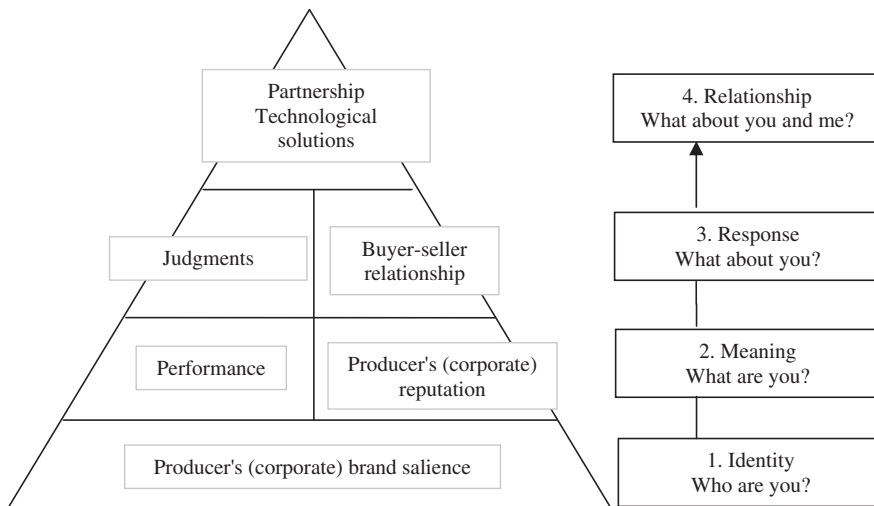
Partnership
Technological solutions

Judgments

Buyer-seller relationship

Performance

Producer's (corporate) reputation

Producer's (corporate) brand salience

4. Relationship
What about you and me?

3. Response
What about you?

2. Meaning
What are you?

1. Identity
Who are you?